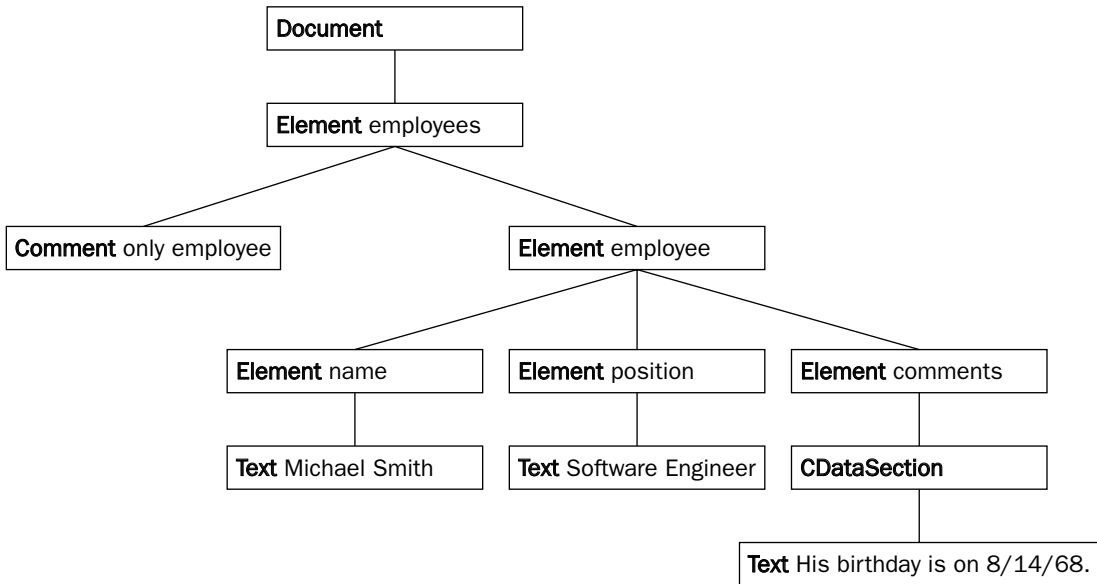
Document

Element employees

Comment only employee

Element employee

Element name

Element position

Element comments

Text Michael Smith

Text Software Engineer

CDataSection

Text His birthday is on 8/14/68.